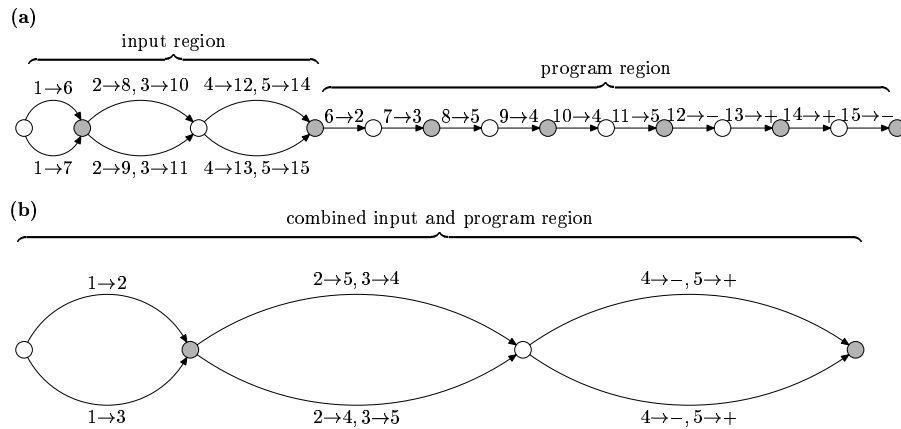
(a)

input region

program region

$1 \to 6$

$2 \to 8, 3 \to 10$

$4 \to 12, 5 \to 14$

$6 \to 2$ $7 \to 3$ $8 \to 5$ $9 \to 4$ $10 \to 4$ $11 \to 5$ $12 \to -$ $13 \to +$ $14 \to +$ $15 \to -$

$1 \to 7$

$2 \to 9, 3 \to 11$

$4 \to 13, 5 \to 15$

(b)

combined input and program region

$1 \to 2$

$2 \to 5, 3 \to 4$

$4 \to -, 5 \to +$

$1 \to 3$

$2 \to 4, 3 \to 5$

$4 \to -, 5 \to +$